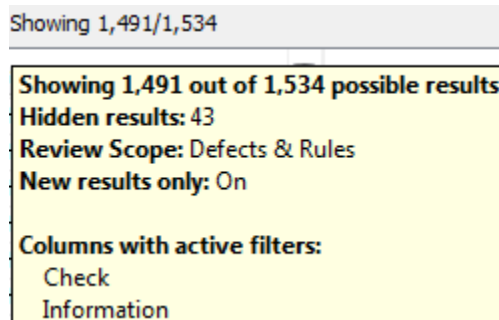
Showing 1,491/1,534

**Showing 1,491 out of 1,534 possible results**
**Hidden results:** 43
**Review Scope:** Defects & Rules
**New results only:** On

**Columns with active filters:**
Check
Information